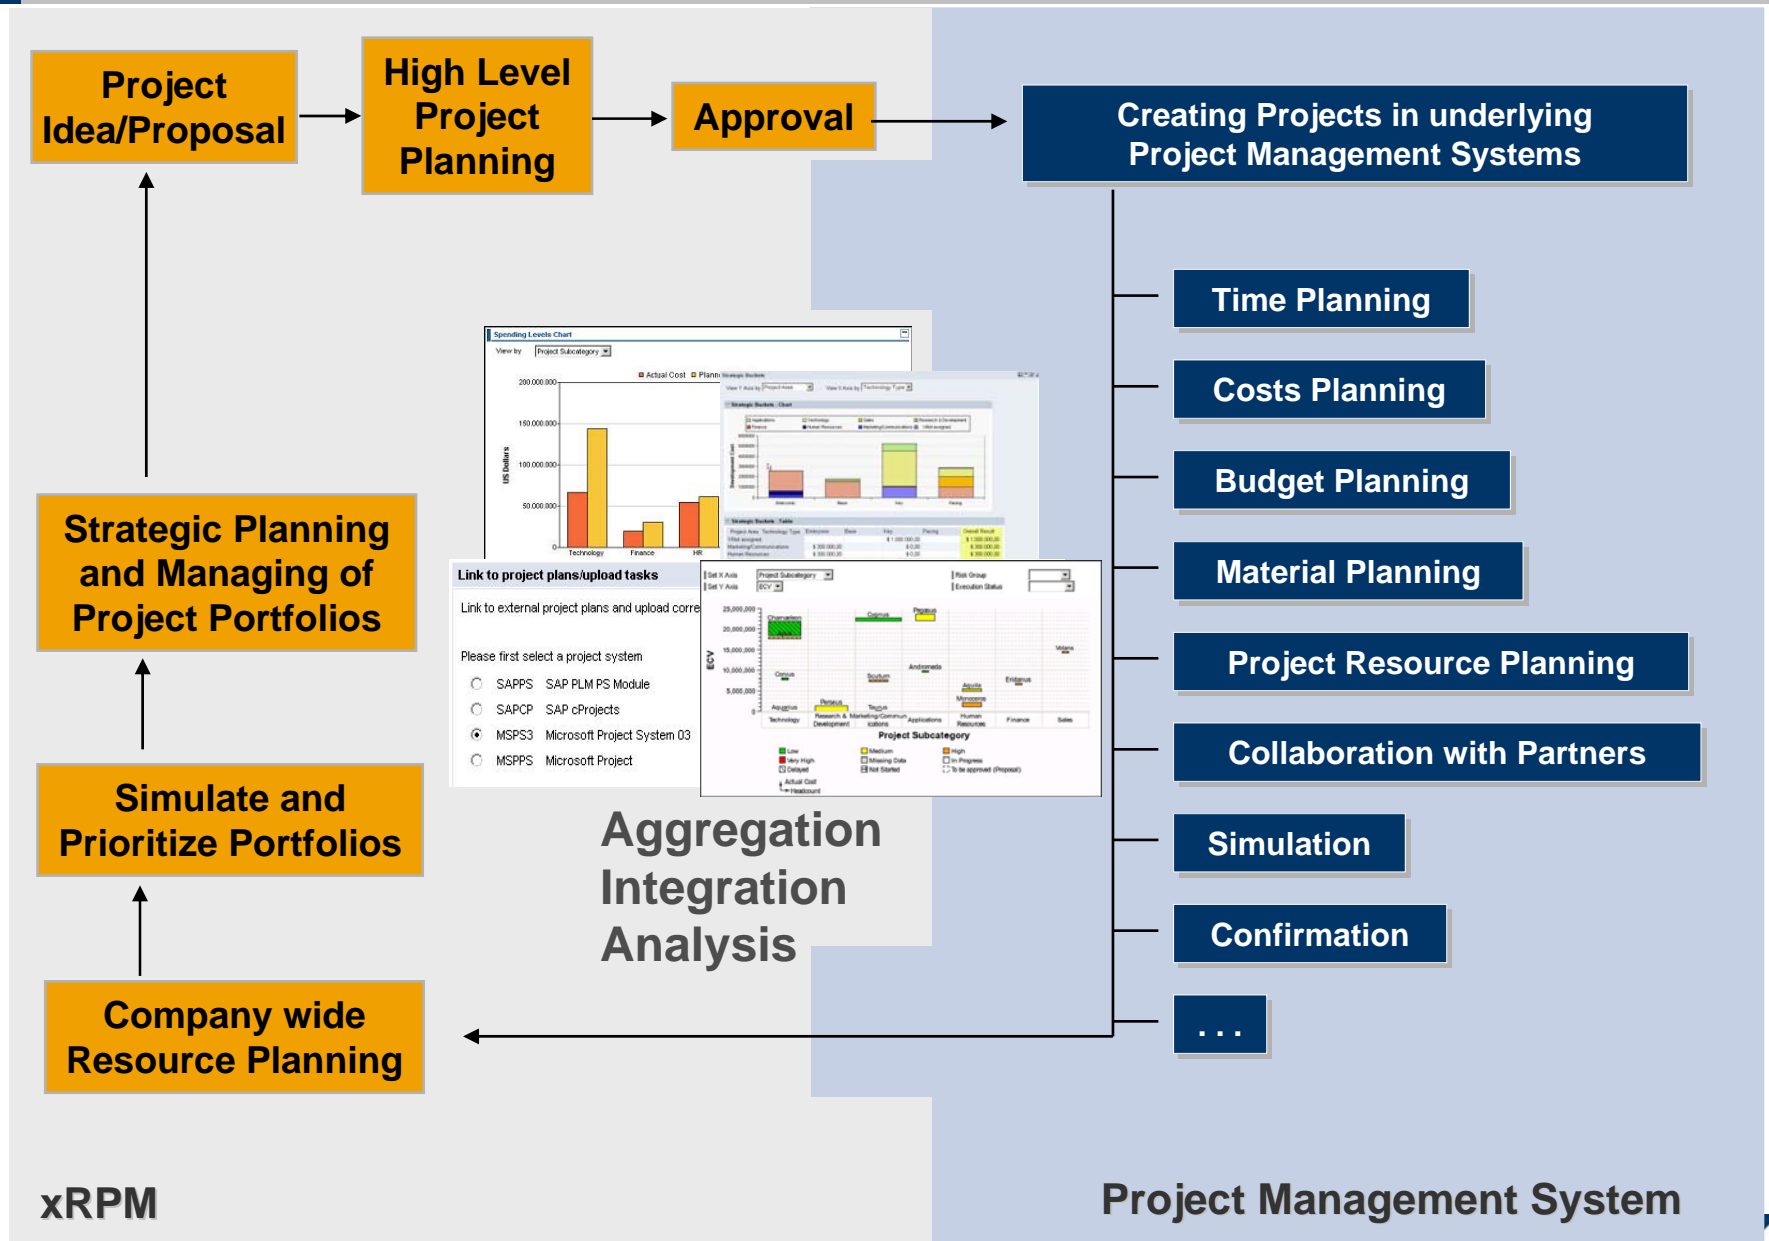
Project Idea/Proposal

High Level Project Planning

Approval

Creating Projects in underlying Project Management Systems

Time Planning

Costs Planning

Budget Planning

Material Planning

Project Resource Planning

Collaboration with Partners

Simulation

Confirmation

. . .

Strategic Planning and Managing of Project Portfolios

Simulate and Prioritize Portfolios

Company wide Resource Planning

Spending Levels Chart

View by Project Subcategory

Actual Cost Planned

US Dollars

200,000,000

150,000,000

100,000,000

50,000,000

0

Technology Finance HR

Link to project plans/upload tasks

Link to external project plans and upload corre

Please first select a project system

SAPPS SAP PLM PS Module

SAPCP SAP cProjects

MSPS3 Microsoft Project System 03

MSPPS Microsoft Project

Set X Axis Project Subcategory

Set Y Axis ECV

Risk Group

Execution Status

ECV

25,000,000

20,000,000

15,000,000

10,000,000

5,000,000

0

Technology Research & Development Marketing/Communications Applications Human Resources Finance Sales

Project Subcategory

Low Medium High

Very High Missing Data In Progress

Delayed Not Started To be approved (Proposal)

Actual Cost

Headcount

Aggregation Integration Analysis

xRPM

Project Management System